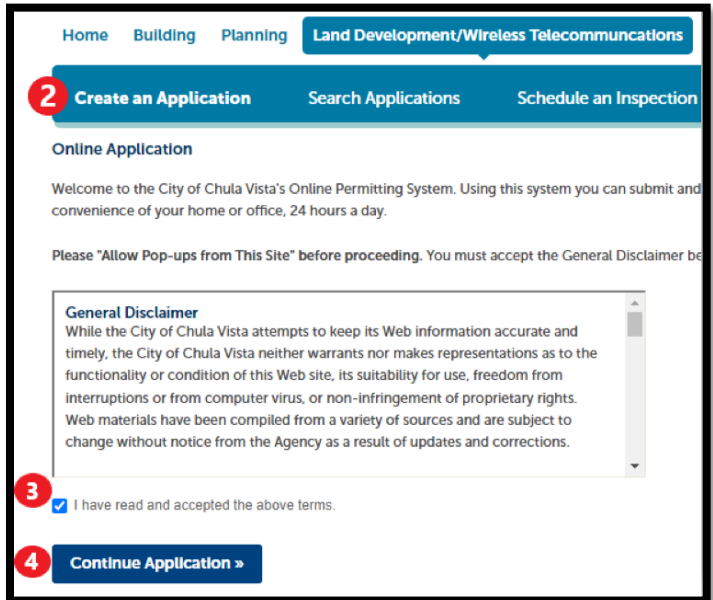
Home Building Planning Land Development/Wireless Telecommuncations

2 Create an Application Search Applications Schedule an Inspection

Online Application

Welcome to the City of Chula Vista's Online Permitting System. Using this system you can submit and convenience of your home or office, 24 hours a day.

Please "Allow Pop-ups from This Site" before proceeding. You must accept the General Disclaimer be

General Disclaimer
While the City of Chula Vista attempts to keep its Web information accurate and timely, the City of Chula Vista neither warrants nor makes representations as to the functionality or condition of this Web site, its suitability for use, freedom from interruptions or from computer virus, or non-infringement of proprietary rights. Web materials have been compiled from a variety of sources and are subject to change without notice from the Agency as a result of updates and corrections.

3 I have read and accepted the above terms.

4 Continue Application »